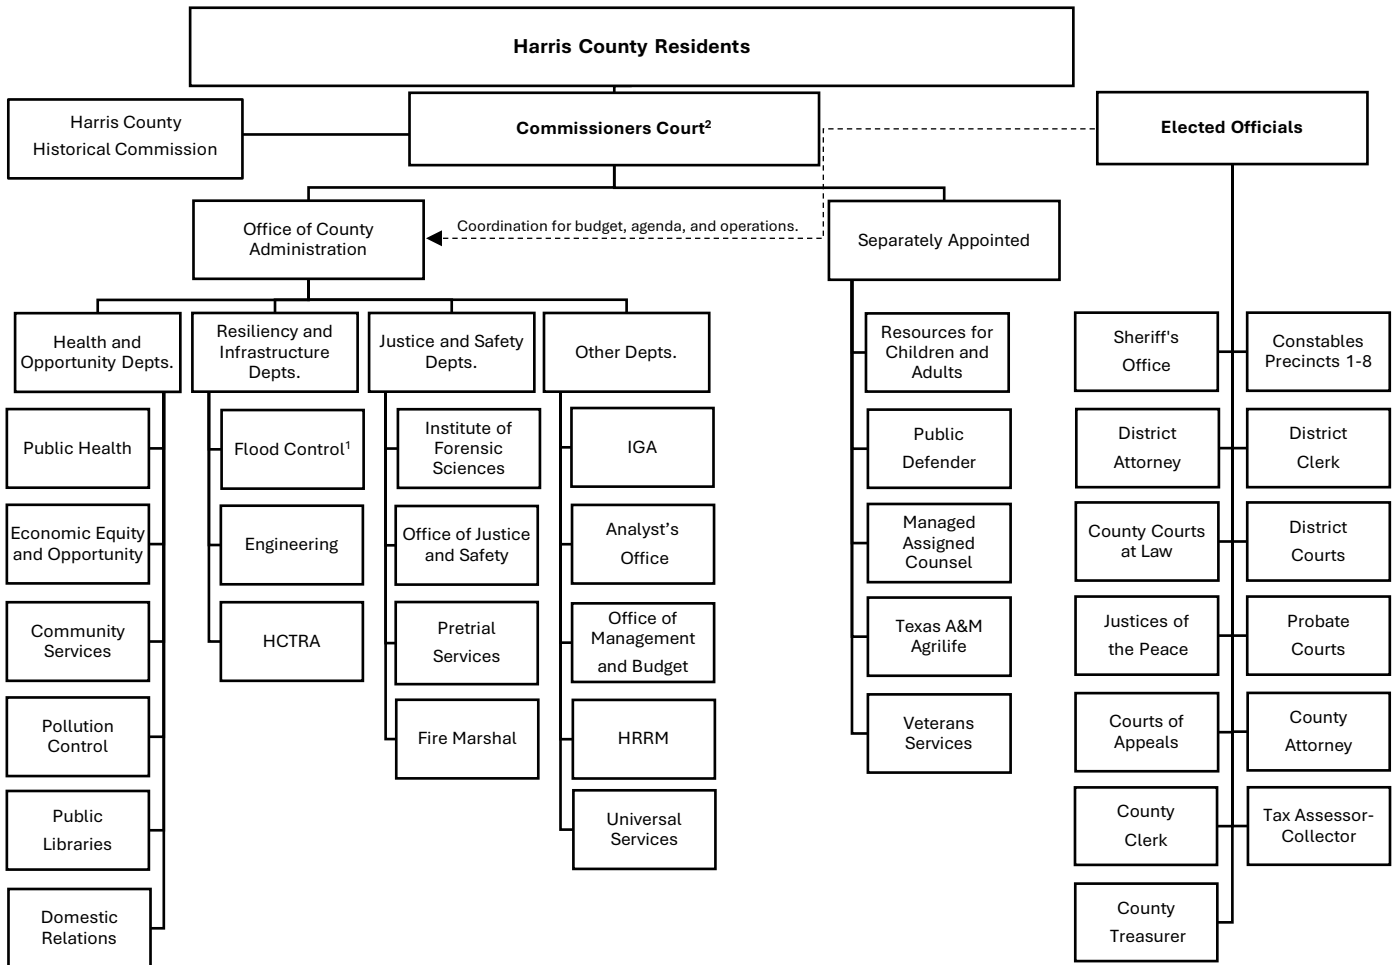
Harris County Residents

Harris County Historical Commission

Commissioners Court$^{2}$

Elected Officials

Office of County Administration

Coordination for budget, agenda, and operations.

Separately Appointed

Health and Opportunity Depts.

Resiliency and Infrastructure Depts.

Justice and Safety Depts.

Other Depts.

Public Health

Economic Equity and Opportunity

Community Services

Pollution Control

Public Libraries

Domestic Relations

Flood Control$^{1}$

Engineering

HCTRA

Institute of Forensic Sciences

Office of Justice and Safety

Pretrial Services

Fire Marshal

IGA

Analyst's Office

Office of Management and Budget

HRRM

Universal Services

Resources for Children and Adults

Public Defender

Managed Assigned Counsel

Texas A&M Agrilife

Veterans Services

Sheriff's Office

Constables Precincts 1-8

District Attorney

District Clerk

County Courts at Law

District Courts

Justices of the Peace

Probate Courts

Courts of Appeals

County Attorney

County Clerk

Tax Assessor-Collector

County Treasurer